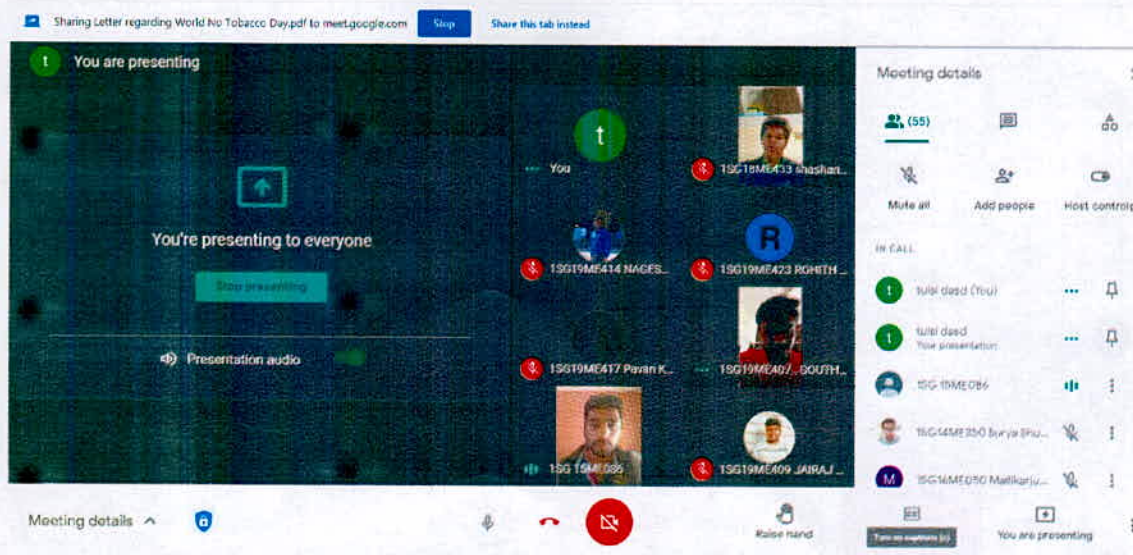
Sharing Letter regarding World No Tobacco Day.pdf to meet.google.com Stop Share this tab instead

t You are presenting

You're presenting to everyone

Stop presenting

Presentation audio

t You

1SG18ME433 shashan...

1SG19ME414 NAGES...

R

1SG19ME423 ROHITH ...

1SG19ME417 Pavan K...

1SG19ME407_SOUTH...

1SG 15ME086

1SG19ME409 JAIRAJ ...

Meeting details

(55)

Mute all

Add people

Host controls

IN CALL

t tulsi dasd (You)

t tulsi dasd
Your presentation

1SG 15ME086

1SG14ME350 Surya Bhu...

M 1SG14ME050 Mallikarju...

Meeting details

Raise hand

Turn on captions (c)

You are presenting